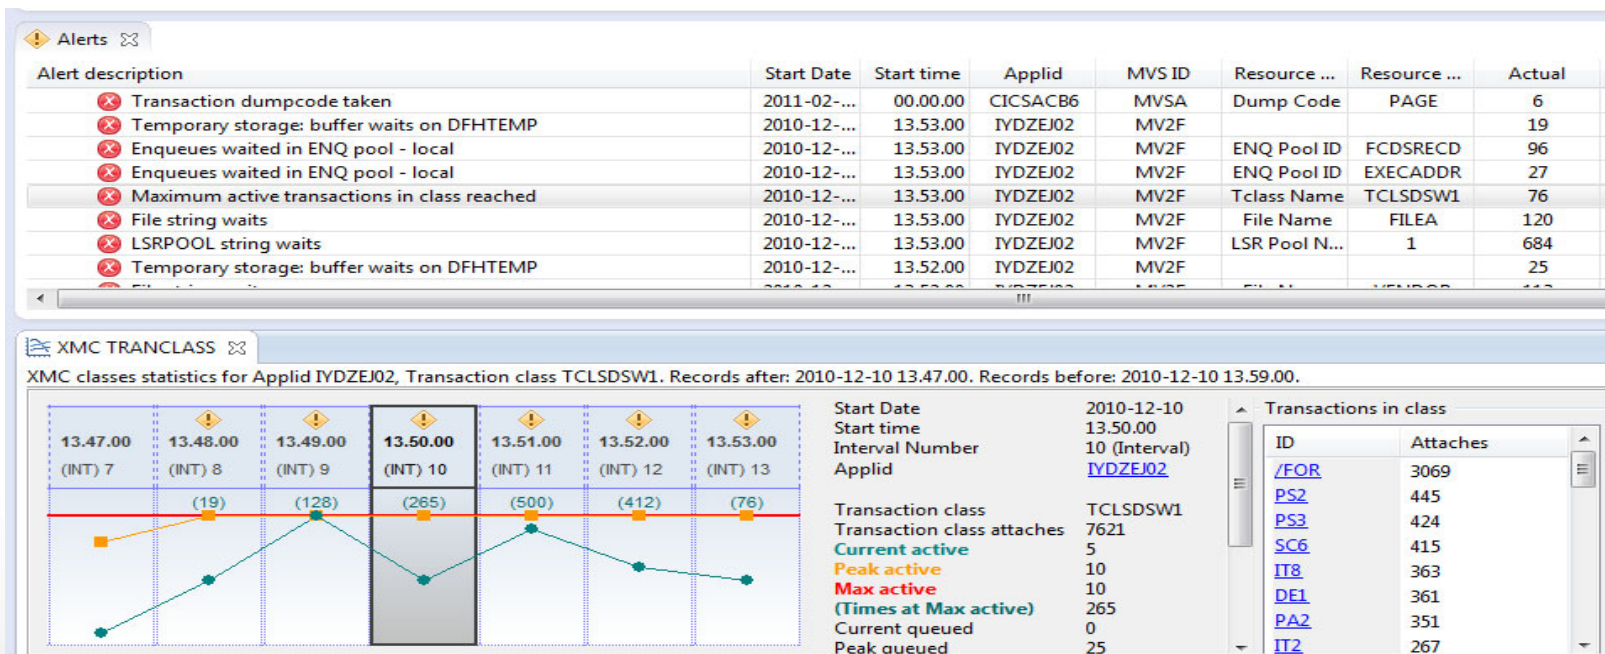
Alerts

| Alert description | Start Date | Start time | Applid | MVS ID | Resource ... | Resource ... | Actual |
|---|---|---|---|---|---|---|---|
| Transaction dumpcode taken | 2011-02-... | 00.00.00 | CICSACB6 | MVSA | Dump Code | PAGE | 6 |
| Temporary storage: buffer waits on DFHTEMP | 2010-12-... | 13.53.00 | IYDZEJ02 | MV2F | | | 19 |
| Enqueues waited in ENQ pool - local | 2010-12-... | 13.53.00 | IYDZEJ02 | MV2F | ENQ Pool ID | FCDSRECD | 96 |
| Enqueues waited in ENQ pool - local | 2010-12-... | 13.53.00 | IYDZEJ02 | MV2F | ENQ Pool ID | EXECADDR | 27 |
| Maximum active transactions in class reached | 2010-12-... | 13.53.00 | IYDZEJ02 | MV2F | Tclass Name | TCLSDSW1 | 76 |
| File string waits | 2010-12-... | 13.53.00 | IYDZEJ02 | MV2F | File Name | FILEA | 120 |
| LSRPOOL string waits | 2010-12-... | 13.53.00 | IYDZEJ02 | MV2F | LSR Pool N... | 1 | 684 |
| Temporary storage: buffer waits on DFHTEMP | 2010-12-... | 13.52.00 | IYDZEJ02 | MV2F | | | 25 |

XMC TRANCLASS

XMC classes statistics for Applid IYDZEJ02, Transaction class TCLSDSW1. Records after: 2010-12-10 13.47.00. Records before: 2010-12-10 13.59.00.

13.47.00 (INT) 7
13.48.00 (INT) 8
13.49.00 (INT) 9
13.50.00 (INT) 10
13.51.00 (INT) 11
13.52.00 (INT) 12
13.53.00 (INT) 13

(19) (128) (265) (500) (412) (76)

Start Date 2010-12-10
Start time 13.50.00
Interval Number 10 (Interval)
Applid IYDZEJ02

Transaction class TCLSDSW1
Transaction class attaches 7621
Current active 5
Peak active 10
Max active 10
(Times at Max active) 265
Current queued 0
Peak queued 25

Transactions in class

| ID | Attaches |
|---|---|
| /FOR | 3069 |
| PS2 | 445 |
| PS3 | 424 |
| SC6 | 415 |
| IT8 | 363 |
| DE1 | 361 |
| PA2 | 351 |
| IT2 | 267 |